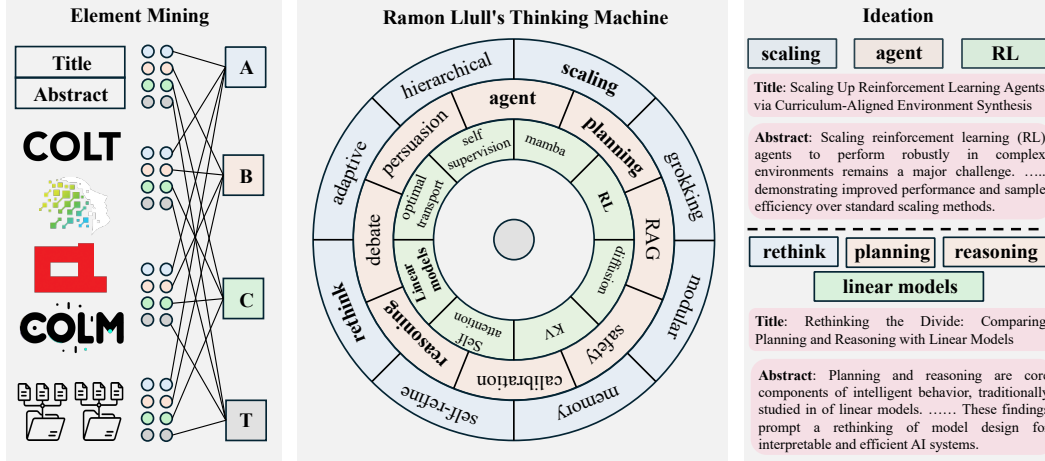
Element Mining

Title

Abstract

COLT

COLM

A

B

C

T

Ramon Llull's Thinking Machine

hierarchical

scaling

grokking

modular

memory

self-refine

rethink

adaptive

agent

planning

RAG

safety

calibration

reasoning

debate

persuasion

self supervision

mamba

RL

diffusion

KV

Self attention

Linear models

optimal transport

Ideation

scaling

agent

RL

Title: Scaling Up Reinforcement Learning Agents via Curriculum-Aligned Environment Synthesis

Abstract: Scaling reinforcement learning (RL) agents to perform robustly in complex environments remains a major challenge. ….. demonstrating improved performance and sample efficiency over standard scaling methods.

rethink

planning

reasoning

linear models

Title: Rethinking the Divide: Comparing Planning and Reasoning with Linear Models

Abstract: Planning and reasoning are core components of intelligent behavior, traditionally studied in of linear models. …… These findings prompt a rethinking of model design for interpretable and efficient AI systems.